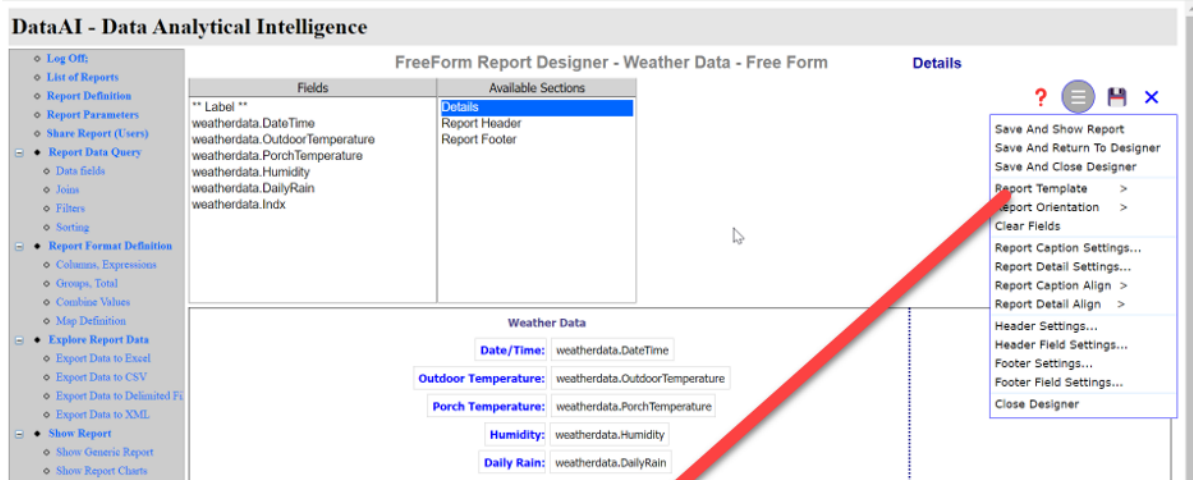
DataAI - Data Analytical Intelligence

Log Off;
List of Reports
Report Definition
Report Parameters
Share Report (Users)
Report Data Query
Data fields
Joins
Filters
Sorting
Report Format Definition
Columns, Expressions
Groups, Total
Combine Values
Map Definition
Explore Report Data
Export Data to Excel
Export Data to CSV
Export Data to Delimited Fi
Export Data to XML
Show Report
Show Generic Report
Show Report Charts

FreeForm Report Designer - Weather Data - Free Form

Details

| Fields | Available Sections |
|---|---|
| ** Label ** | Details |
| weatherdata.DateTime | Report Header |
| weatherdata.OutdoorTemperature | Report Footer |
| weatherdata.PorchTemperature | |
| weatherdata.Humidity | |
| weatherdata.DailyRain | |
| weatherdata.Indx | |

?

Save And Show Report
Save And Return To Designer
Save And Close Designer
Report Template >
Report Orientation >
Clear Fields
Report Caption Settings...
Report Detail Settings...
Report Caption Align >
Report Detail Align >
Header Settings...
Header Field Settings...
Footer Settings...
Footer Field Settings...
Close Designer

Weather Data

| | |
|---|---|
| Date/Time: | weatherdata.DateTime |
| Outdoor Temperature: | weatherdata.OutdoorTemperature |
| Porch Temperature: | weatherdata.PorchTemperature |
| Humidity: | weatherdata.Humidity |
| Daily Rain: | weatherdata.DailyRain |